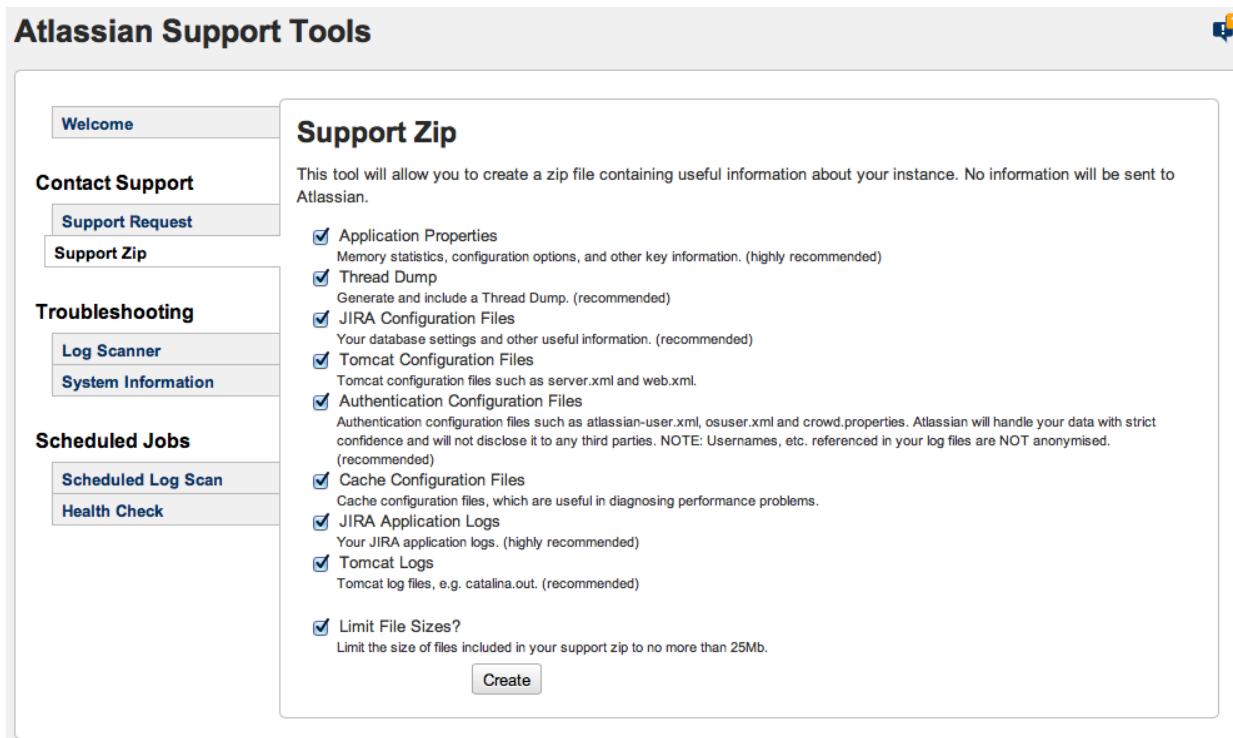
Atlassian Support Tools

Welcome

Contact Support

Support Request

Support Zip

Troubleshooting

Log Scanner

System Information

Scheduled Jobs

Scheduled Log Scan

Health Check

Support Zip

This tool will allow you to create a zip file containing useful information about your instance. No information will be sent to Atlassian.

Application Properties
Memory statistics, configuration options, and other key information. (highly recommended)

Thread Dump
Generate and include a Thread Dump. (recommended)

JIRA Configuration Files
Your database settings and other useful information. (recommended)

Tomcat Configuration Files
Tomcat configuration files such as server.xml and web.xml.

Authentication Configuration Files
Authentication configuration files such as atlassian-user.xml, osuser.xml and crowd.properties. Atlassian will handle your data with strict confidence and will not disclose it to any third parties. NOTE: Usernames, etc. referenced in your log files are NOT anonymised. (recommended)

Cache Configuration Files
Cache configuration files, which are useful in diagnosing performance problems.

JIRA Application Logs
Your JIRA application logs. (highly recommended)

Tomcat Logs
Tomcat log files, e.g. catalina.out. (recommended)

Limit File Sizes?
Limit the size of files included in your support zip to no more than 25Mb.

Create